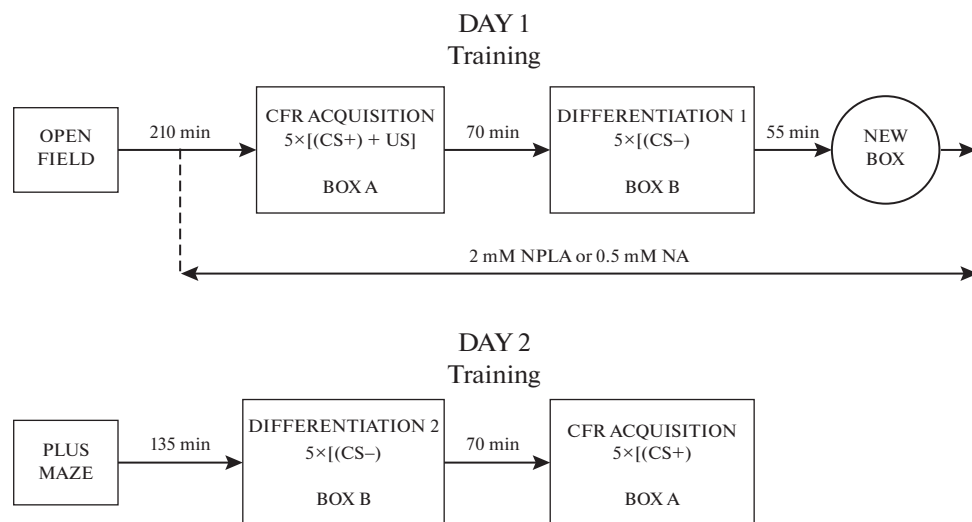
DAY 1
Training

OPEN FIELD

210 min

CFR ACQUISITION
5×[(CS+) + US]

BOX A

70 min

DIFFERENTIATION 1
5×[(CS–)

BOX B

55 min

NEW BOX

2 mM NPLA or 0.5 mM NA

DAY 2
Training

PLUS MAZE

135 min

DIFFERENTIATION 2
5×[(CS–)

BOX B

70 min

CFR ACQUISITION
5×[(CS+)

BOX A